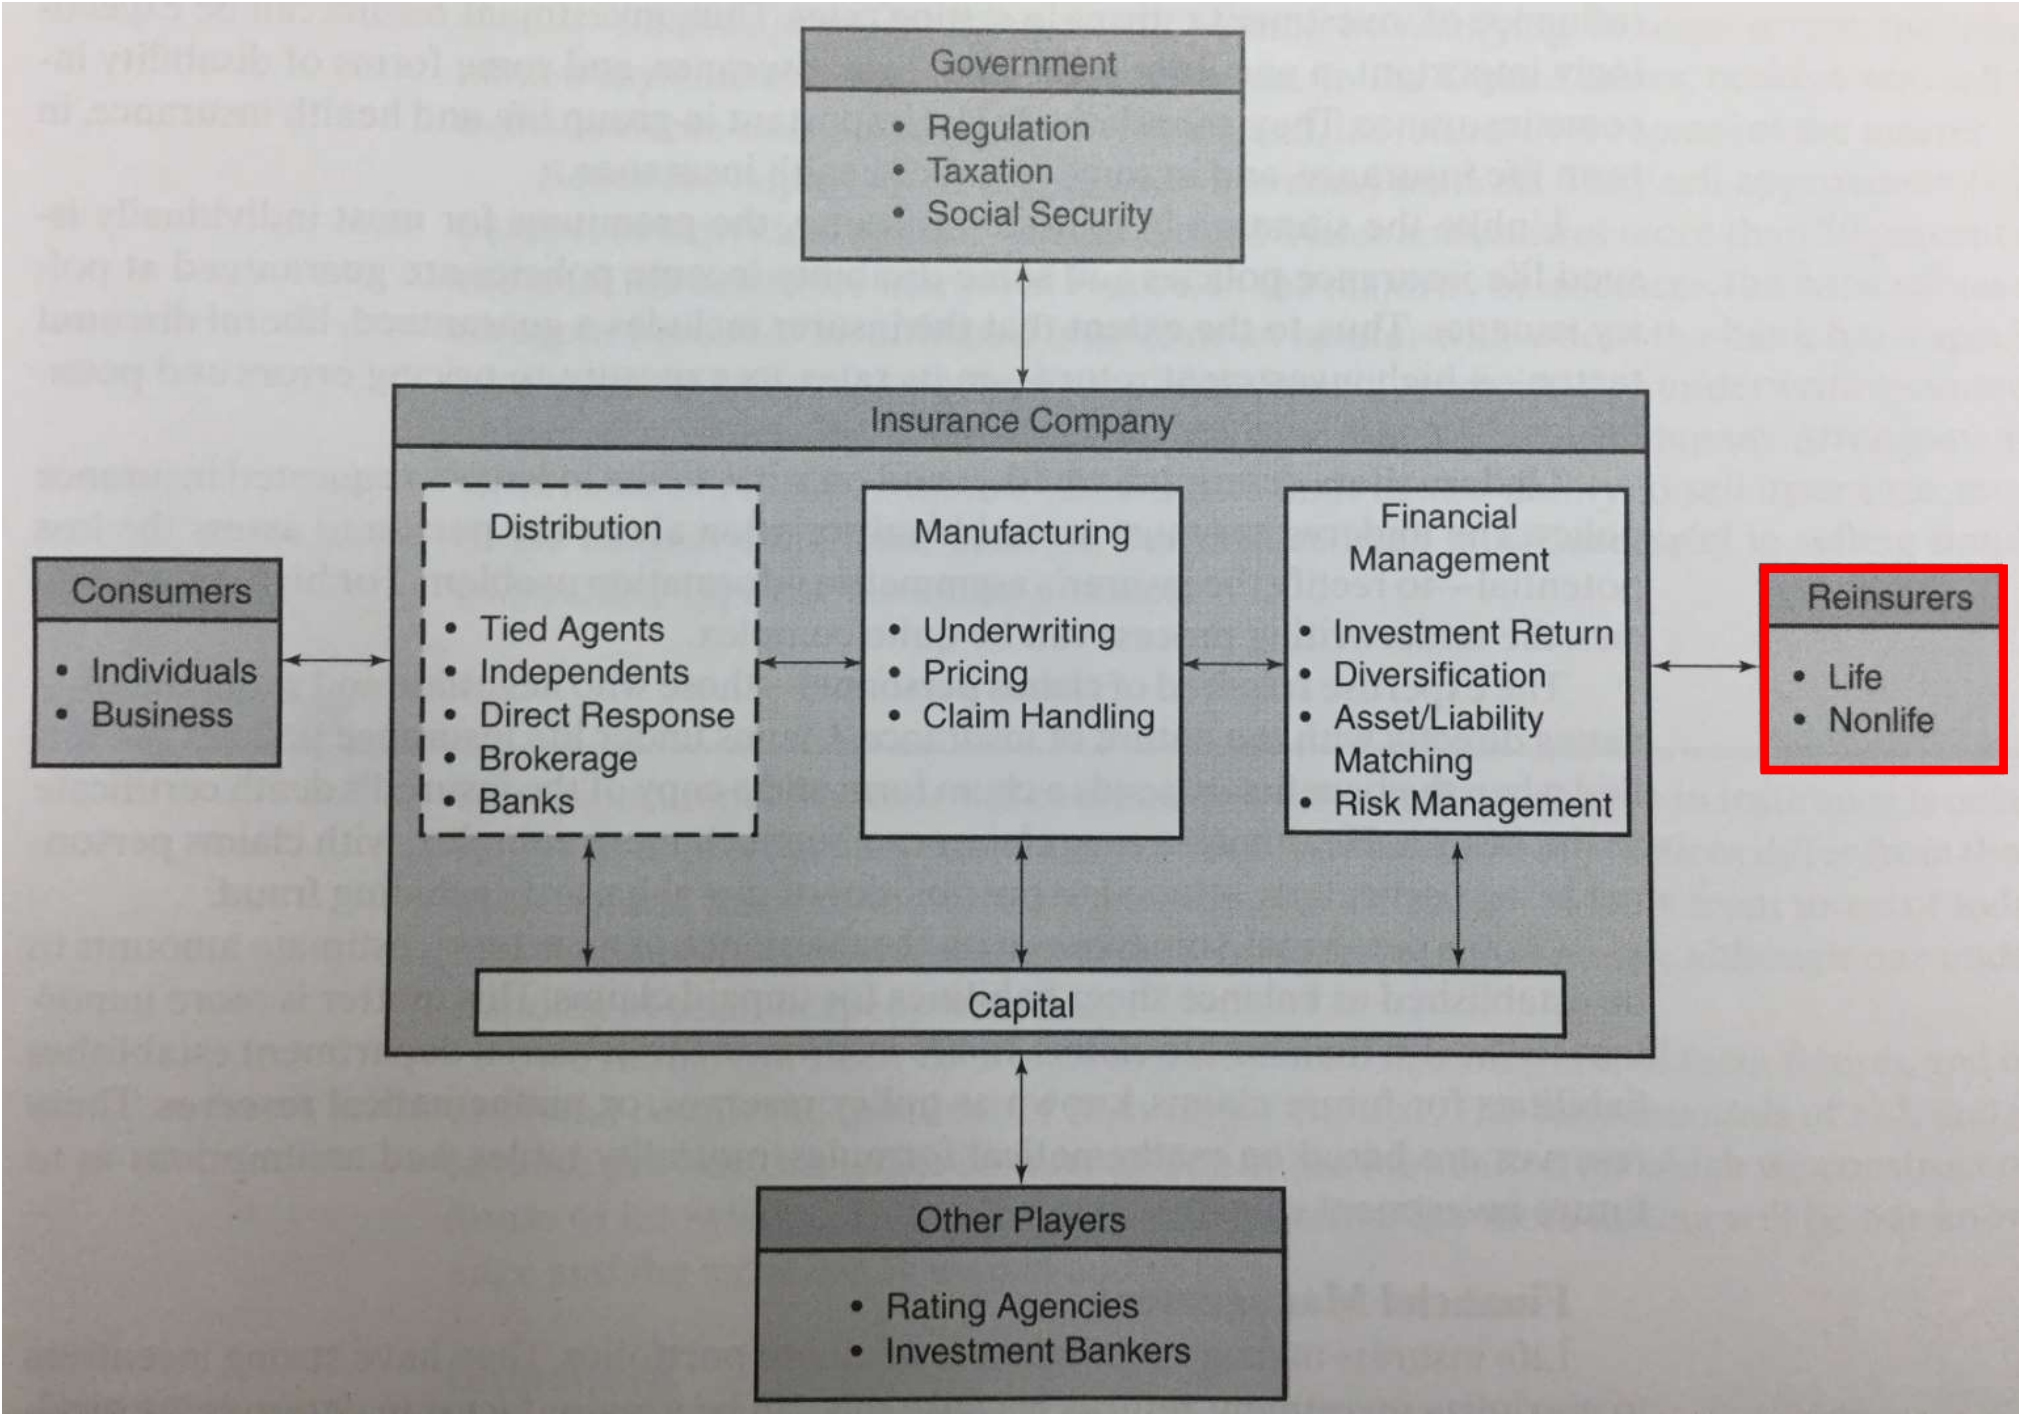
Government
• Regulation
• Taxation
• Social Security

Insurance Company

Consumers
• Individuals
• Business

Distribution
• Tied Agents
• Independents
• Direct Response
• Brokerage
• Banks

Manufacturing
• Underwriting
• Pricing
• Claim Handling

Financial Management
• Investment Return
• Diversification
• Asset/Liability Matching
• Risk Management

Reinsurers
• Life
• Nonlife

Capital

Other Players
• Rating Agencies
• Investment Bankers